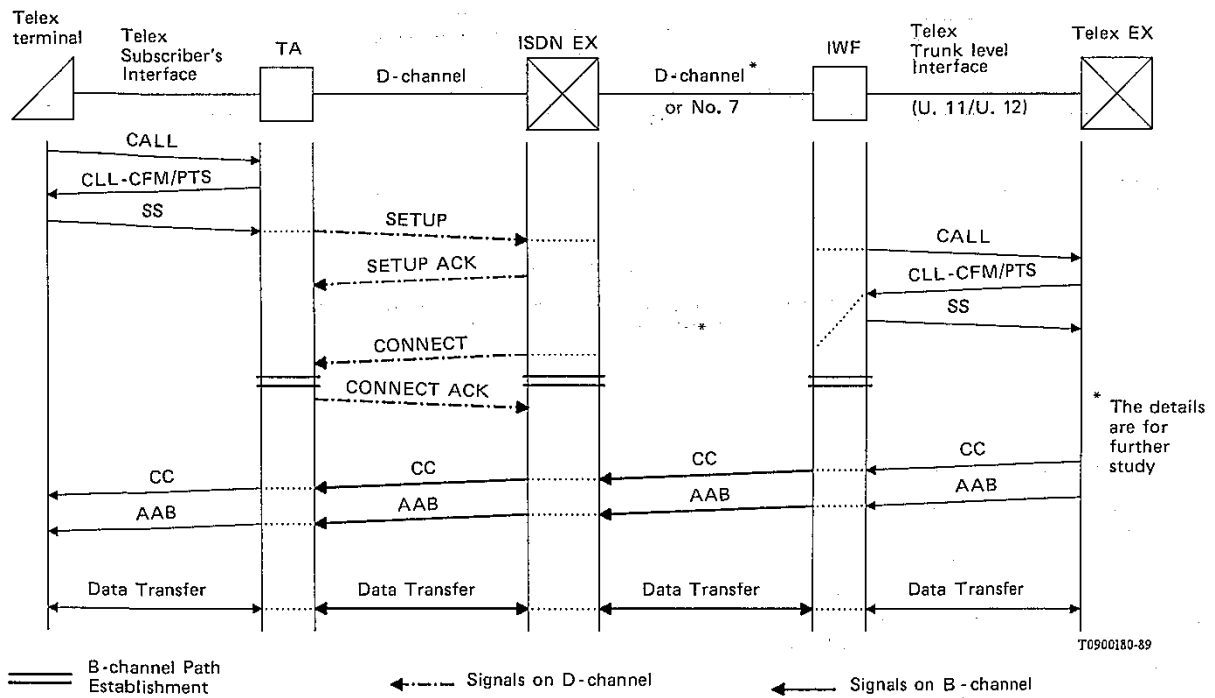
Telex terminal

Telex Subscriber's Interface

TA

D-channel

ISDN EX

D-channel *
or No. 7

IWF

Telex Trunk level Interface

(U. 11/U. 12)

Telex EX

CALL

CLL-CFM/PTS

SS

SETUP

SETUP ACK

CALL

CLL-CFM/PTS

SS

*

CONNECT

CONNECT ACK

* The details are for further study

CC

CC

CC

CC

AAB

AAB

AAB

AAB

Data Transfer

Data Transfer

Data Transfer

Data Transfer

T0900180-89

B-channel Path Establishment

Signals on D-channel

Signals on B-channel